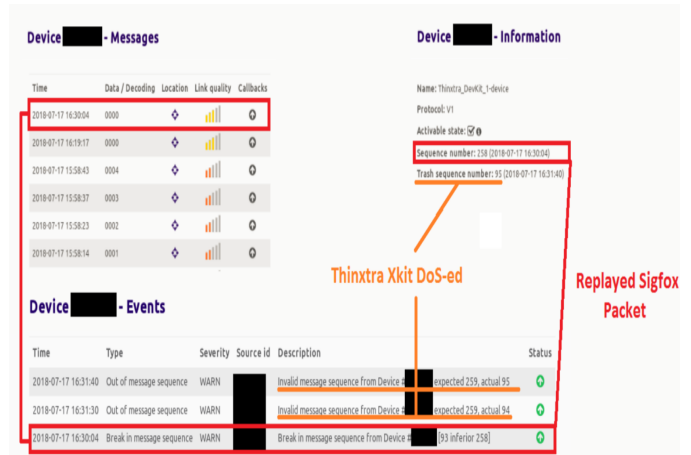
Device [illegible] - Messages

| Time | Data / Decoding | Location | Link quality | Callbacks |
|---|---|---|---|---|
| 2018-07-17 16:30:04 | 0000 | | | |
| 2018-07-17 16:19:17 | 0000 | | | |
| 2018-07-17 15:58:43 | 0004 | | | |
| 2018-07-17 15:58:37 | 0003 | | | |
| 2018-07-17 15:58:23 | 0002 | | | |
| 2018-07-17 15:58:14 | 0001 | | | |

Device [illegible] - Information

Name: Thinxtra_DevKit_1-device

Protocol: V1

Activable state:

Sequence number: 258 (2018-07-17 16:30:04)

Trash sequence number: 95 (2018-07-17 16:31:40)

Thinxtra Xkit DoS-ed

Replayed Sigfox Packet

Device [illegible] - Events

| Time | Type | Severity | Source id | Description | Status |
|---|---|---|---|---|---|
| 2018-07-17 16:31:40 | Out of message sequence | WARN | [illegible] | Invalid message sequence from Device #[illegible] expected 259, actual 95 | |
| 2018-07-17 16:31:30 | Out of message sequence | WARN | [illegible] | Invalid message sequence from Device #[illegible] expected 259, actual 94 | |
| 2018-07-17 16:30:04 | Break in message sequence | WARN | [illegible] | Break in message sequence from Device #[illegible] [93 inferior 258] | |